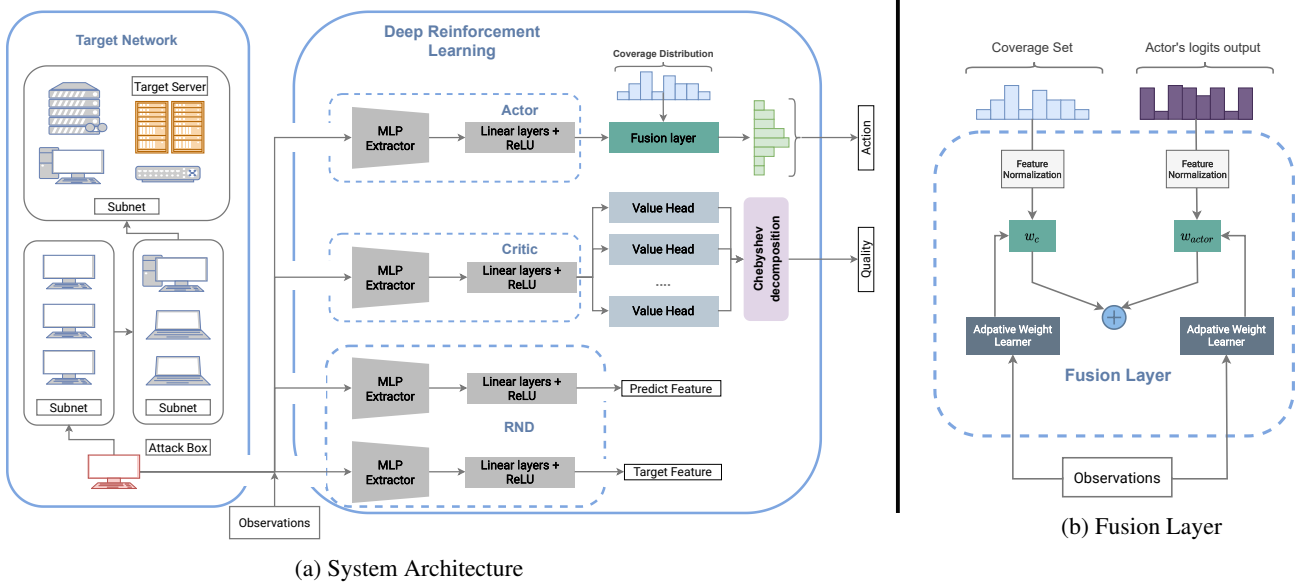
Target Network

Target Server

Subnet

Subnet

Subnet

Attack Box

Observations

Deep Reinforcement Learning

Coverage Distribution

Actor

MLP Extractor

Linear layers + ReLU

Fusion layer

Action

Critic

MLP Extractor

Linear layers + ReLU

Value Head

Value Head

....

Value Head

Chebyshev decomposition

Quality

MLP Extractor

Linear layers + ReLU

Predict Feature

RND

MLP Extractor

Linear layers + ReLU

Target Feature

(a) System Architecture

Coverage Set

Actor's logits output

Feature Normalization

Feature Normalization

$w_c$

$w_{actor}$

Adpative Weight Learner

Adpative Weight Learner

Fusion Layer

Observations

(b) Fusion Layer